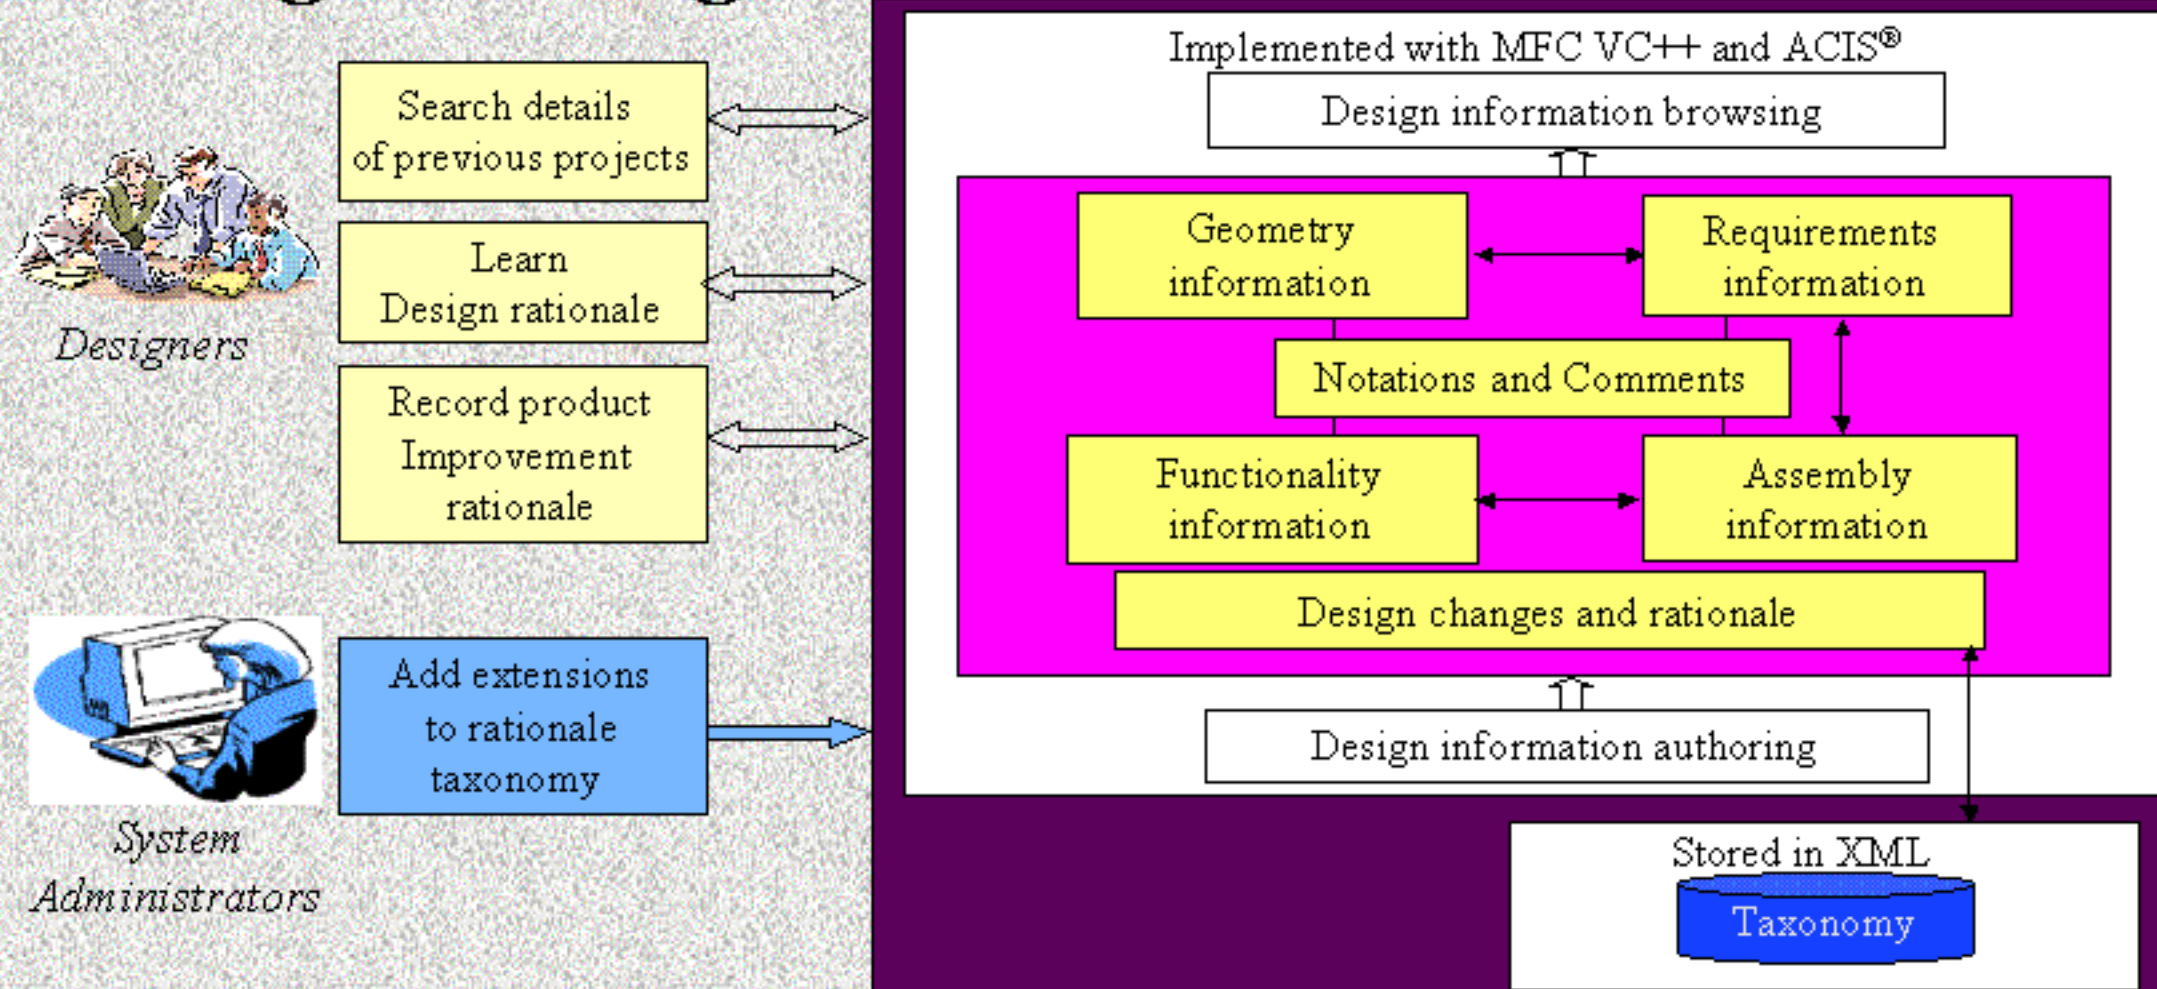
Search details of previous projects

Learn Design rationale

Designers

Record product Improvement rationale

Add extensions to rationale taxonomy

System Administrators

Implemented with MFC VC++ and ACIS®

Design information browsing

Geometry information

Requirements information

Notations and Comments

Functionality information

Assembly information

Design changes and rationale

Design information authoring

Stored in XML

Taxonomy